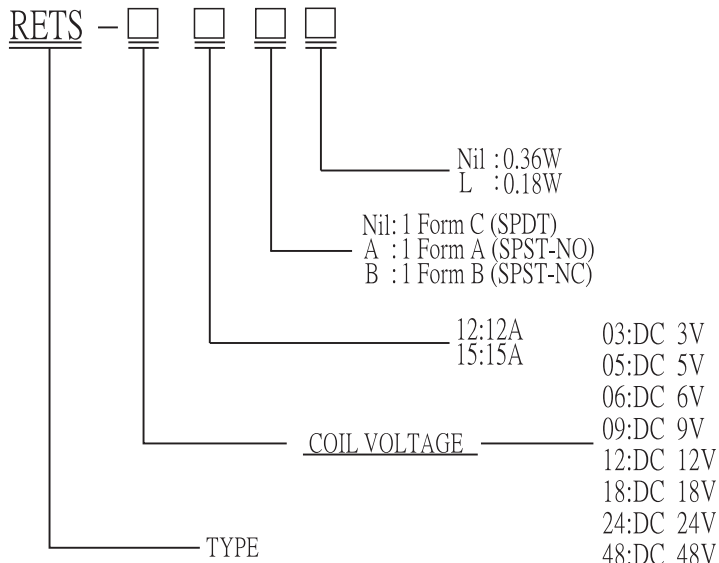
RETS - □ □ □ □

Nil : 0.36W
L : 0.18W

Nil: 1 Form C (SPDT)
A : 1 Form A (SPST-NO)
B : 1 Form B (SPST-NC)

12:12A
15:15A

COIL VOLTAGE

03:DC 3V
05:DC 5V
06:DC 6V
09:DC 9V
12:DC 12V
18:DC 18V
24:DC 24V
48:DC 48V

TYPE